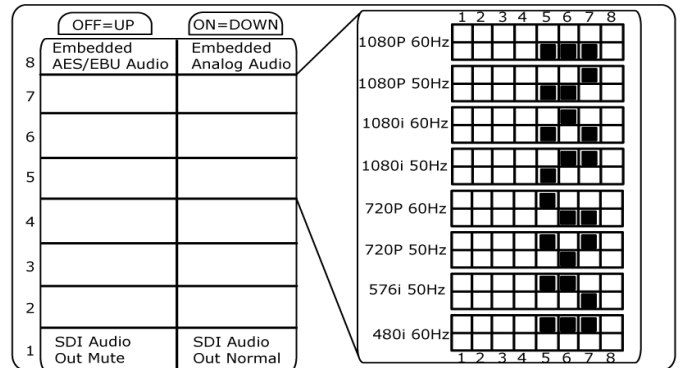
OFF=UP

ON=DOWN

| | | |
|---|---|---|
| 8 | Embedded AES/EBU Audio | Embedded Analog Audio |
| 7 | | |
| 6 | | |
| 5 | | |
| 4 | | |
| 3 | | |
| 2 | | |
| 1 | SDI Audio Out Mute | SDI Audio Out Normal |

1 2 3 4 5 6 7 8

1080P 60Hz

1080P 50Hz

1080i 60Hz

1080i 50Hz

720P 60Hz

720P 50Hz

576i 50Hz

480i 60Hz

1 2 3 4 5 6 7 8